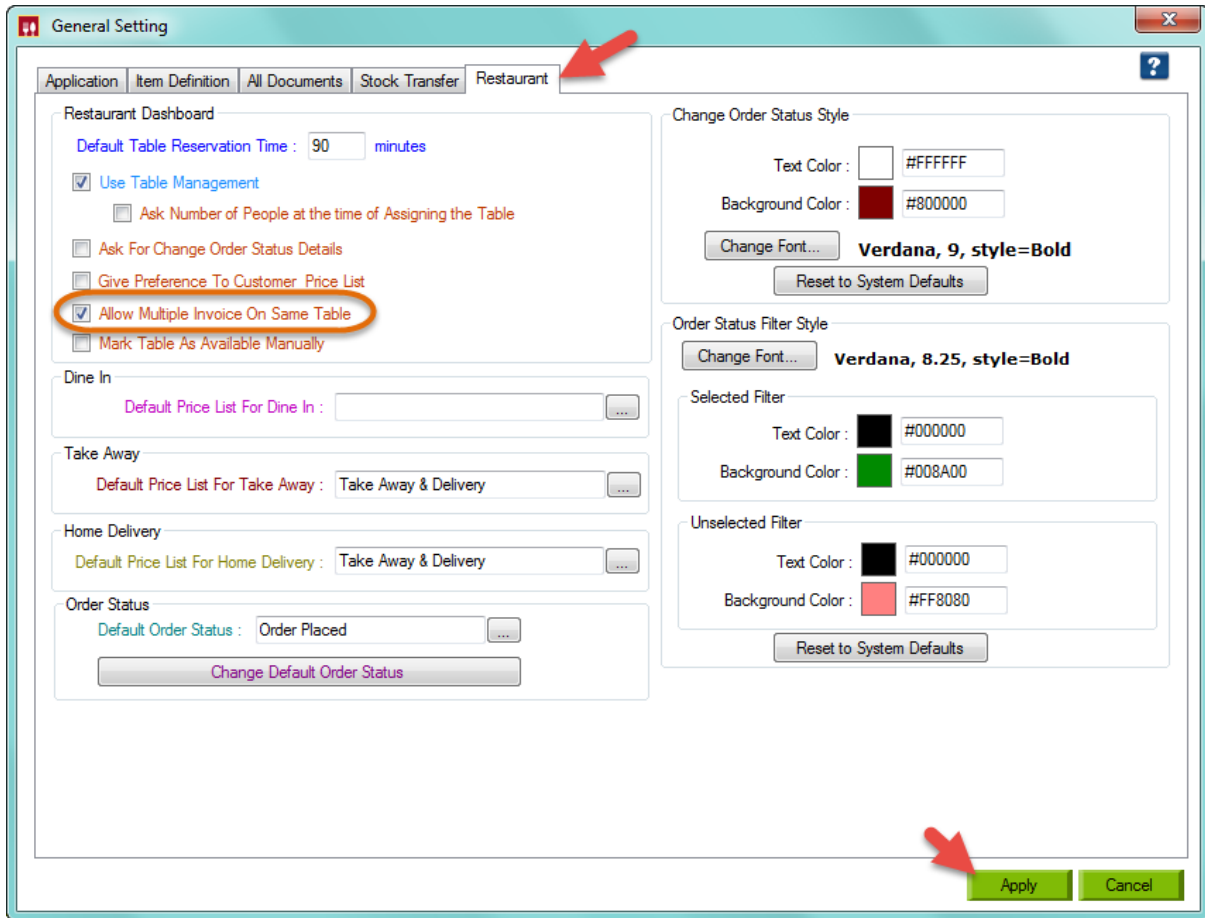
General Setting

Application | Item Definition | All Documents | Stock Transfer | Restaurant

?

Restaurant Dashboard

Default Table Reservation Time : 90 minutes

Use Table Management

Ask Number of People at the time of Assigning the Table

Ask For Change Order Status Details

Give Preference To Customer Price List

Allow Multiple Invoice On Same Table

Mark Table As Available Manually

Dine In

Default Price List For Dine In : ...

Take Away

Default Price List For Take Away : Take Away & Delivery ...

Home Delivery

Default Price List For Home Delivery : Take Away & Delivery ...

Order Status

Default Order Status : Order Placed ...

Change Default Order Status

Change Order Status Style

Text Color : #FFFFFF

Background Color : #800000

Change Font... Verdana, 9, style=Bold

Reset to System Defaults

Order Status Filter Style

Change Font... Verdana, 8.25, style=Bold

Selected Filter

Text Color : #000000

Background Color : #008A00

Unselected Filter

Text Color : #000000

Background Color : #FF8080

Reset to System Defaults

Apply

Cancel